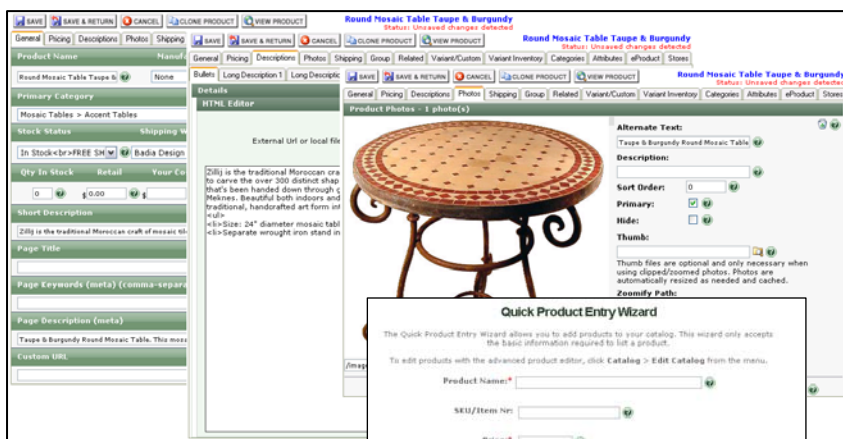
SAVE | SAVE & RETURN | CANCEL | CLONE PRODUCT | VIEW PRODUCT

Round Mosaic Table Taupe & Burgundy
Status: Unsaved changes detected

General | Pricing | Descriptions | Photos | Shipping

Product Name | Manuf

Round Mosaic Table Taupe & | None

Primary Category

Mosaic Tables > Accent Tables

Stock Status | Shipping W

In Stock<br>FREE SH | Badia Design

Qty In Stock | Retail | Your Co

0 | $ 0.00 | $

Short Description

Zillij is the traditional Moroccan craft of mosaic til

Page Title

Page Keywords (meta) (comma-separa

Page Description (meta)

Taupe & Burgundy Round Mosaic Table. This mos

Custom URL

SAVE | SAVE & RETURN | CANCEL | CLONE PRODUCT | VIEW PRODUCT

Round Mosaic Table Taupe & Burgundy
Status: Unsaved changes detected

General | Pricing | Descriptions | Photos | Shipping | Group | Related | Variant/Custom | Variant Inventory | Categories | Attributes | eProduct | Stores

Bullets | Long Description 1 | Long Descriptio

Details

HTML Editor

External Url or local file

Zillij is the traditional Moroccan cra to carve the over 300 distinct shap that's been handed down through g Meknes. Beautiful both indoors and traditional, handcrafted art form in <ul> <li>Size: 24" diameter mosaic tabl <li>Separate wrought iron stand in

/imag

SAVE | SAVE & RETURN | CANCEL | CLONE PRODUCT | VIEW PRODUCT

Round Mosaic Table Taupe & Burgundy
Status: Unsaved changes detected

General | Pricing | Descriptions | Photos | Shipping | Group | Related | Variant/Custom | Variant Inventory | Categories | Attributes | eProduct | Stores

Product Photos - 1 photo(s)

Alternate Text:

Taupe & Burgundy Round Mosaic Table

Description:

Sort Order: 0

Primary:

Hide:

Thumb:

Thumb files are optional and only necessary when using clipped/zoomed photos. Photos are automatically resized as needed and cached.

Zoomify Path:

Quick Product Entry Wizard

The Quick Product Entry Wizard allows you to add products to your catalog. This wizard only accepts the basic information required to list a product.

To edit products with the advanced product editor, click Catalog > Edit Catalog from the menu.

Product Name:*

SKU/Item Nr:

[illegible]